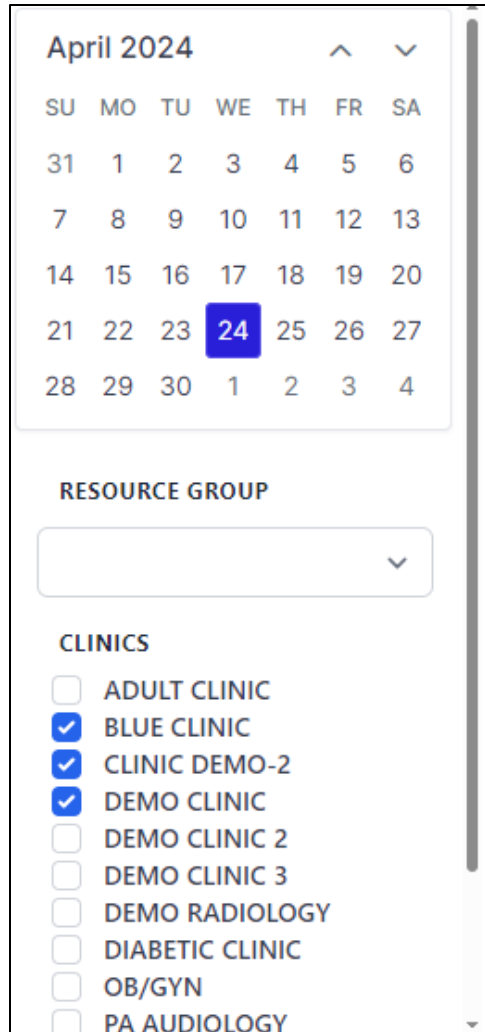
April 2024

| SU | MO | TU | WE | TH | FR | SA |
|---|---|---|---|---|---|---|
| 31 | 1 | 2 | 3 | 4 | 5 | 6 |
| 7 | 8 | 9 | 10 | 11 | 12 | 13 |
| 14 | 15 | 16 | 17 | 18 | 19 | 20 |
| 21 | 22 | 23 | 24 | 25 | 26 | 27 |
| 28 | 29 | 30 | 1 | 2 | 3 | 4 |

RESOURCE GROUP

CLINICS

ADULT CLINIC
BLUE CLINIC
CLINIC DEMO-2
DEMO CLINIC
DEMO CLINIC 2
DEMO CLINIC 3
DEMO RADIOLOGY
DIABETIC CLINIC
OB/GYN
PA AUDIOLOGY